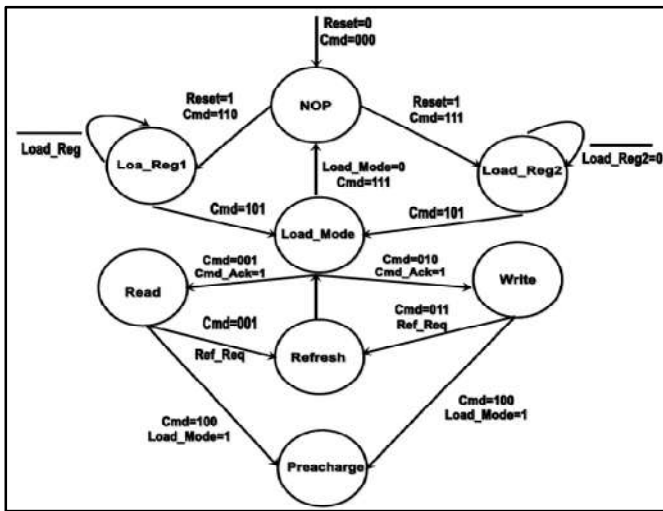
Reset=0
Cmd=000

NOP

Reset=1
Cmd=110

Reset=1
Cmd=111

$\overline{\text{Load\_Reg}}$

Loa_Reg1

Load_Mode=0
Cmd=111

Load_Reg2

$\overline{\text{Load\_Reg2=0}}$

Cmd=101

Cmd=101

Load_Mode

Cmd=001
Cmd_Ack=1

Cmd=010
Cmd_Ack=1

Read

Write

Cmd=001

Cmd=011
Ref_Req

Ref_Req

Refresh

Cmd=100
Load_Mode=1

Cmd=100
Load_Mode=1

Preacharge